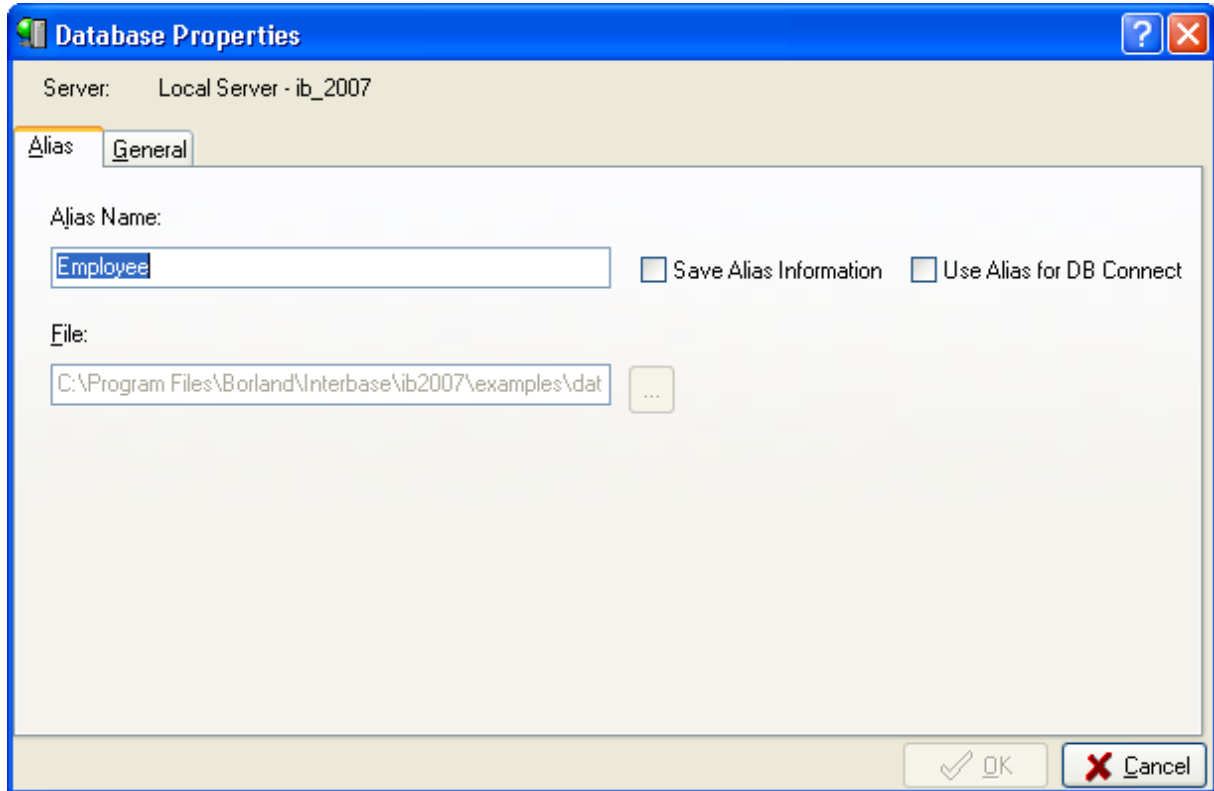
Database Properties

?

Server: Local Server - ib_2007

Alias

General

Alias Name:

Employee

Save Alias Information

Use Alias for DB Connect

File:

C:\Program Files\Borland\Interbase\ib2007\examples\dat

...

OK

Cancel